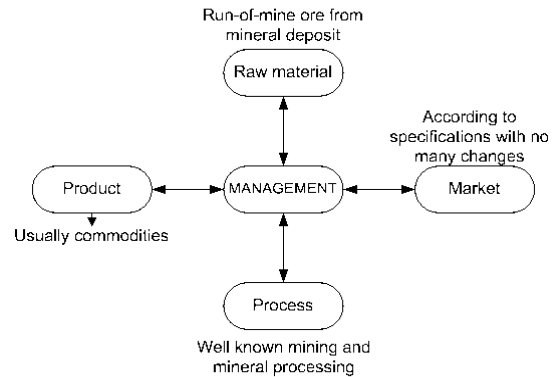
Run-of-mine ore from mineral deposit

Raw material

According to specifications with no many changes

Product

MANAGEMENT

Market

Usually commodities

Process

Well known mining and mineral processing